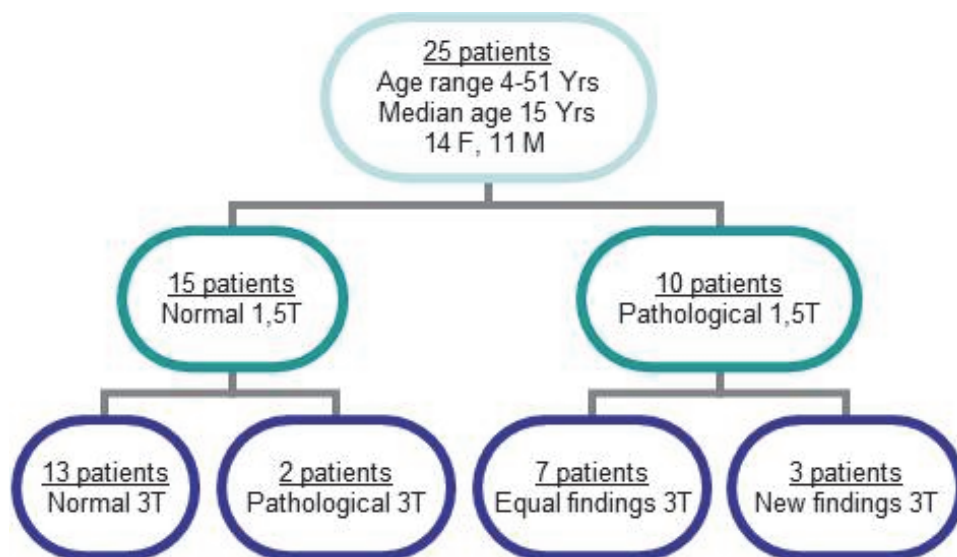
25 patients
Age range 4-51 Yrs
Median age 15 Yrs
14 F, 11 M

15 patients
Normal 1,5T

10 patients
Pathological 1,5T

13 patients
Normal 3T

2 patients
Pathological 3T

7 patients
Equal findings 3T

3 patients
New findings 3T